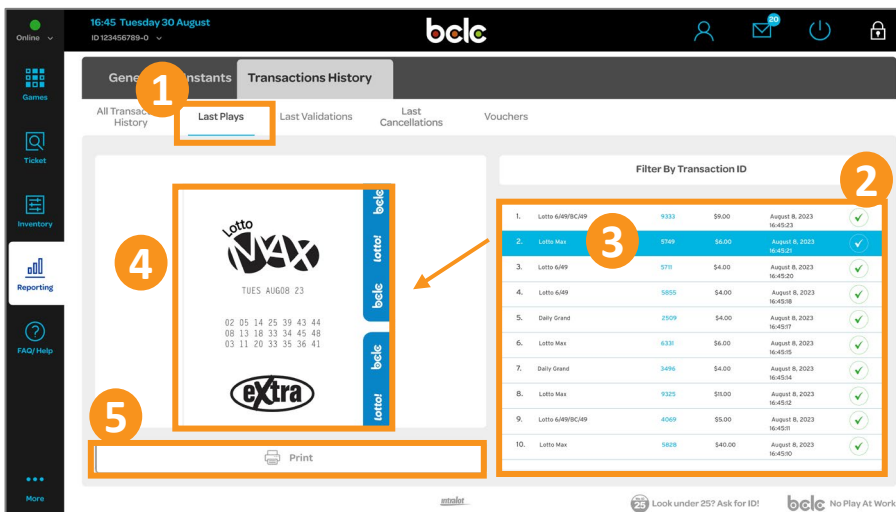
Online

16:45 Tuesday 30 August
ID 123456789-0

bclc

20

Games

Ticket

Inventory

Reporting

FAQ/ Help

More

Gene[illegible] Instants Transactions History

1

All Transactions History
Last Plays
Last Validations
Last Cancellations
Vouchers

Filter By Transaction ID

2

3

4

5

Lotto MAX

TUES AUG08 23

02 05 14 25 39 43 44
08 13 18 33 34 45 48
03 11 20 33 35 36 41

eXtra

bclc lotto! bclc bclc lotto!

| | | | | | |
|---|---|---|---|---|---|
| 1. | Lotto 6/49/BC/49 | 9333 | $9.00 | August 8, 2023 16:45:23 | ✓ |
| 2. | Lotto Max | 5749 | $6.00 | August 8, 2023 16:45:21 | ✓ |
| 3. | Lotto 6/49 | 5711 | $4.00 | August 8, 2023 16:45:20 | ✓ |
| 4. | Lotto 6/49 | 5855 | $4.00 | August 8, 2023 16:45:18 | ✓ |
| 5. | Daily Grand | 2509 | $4.00 | August 8, 2023 16:45:17 | ✓ |
| 6. | Lotto Max | 6331 | $6.00 | August 8, 2023 16:45:15 | ✓ |
| 7. | Daily Grand | 3496 | $4.00 | August 8, 2023 16:45:14 | ✓ |
| 8. | Lotto Max | 9325 | $11.00 | August 8, 2023 16:45:12 | ✓ |
| 9. | Lotto 6/49/BC/49 | 4069 | $5.00 | August 8, 2023 16:45:11 | ✓ |
| 10. | Lotto Max | 5828 | $40.00 | August 8, 2023 16:45:10 | ✓ |

Print

intralot

25 Look under 25? Ask for ID!

bclc No Play At Work